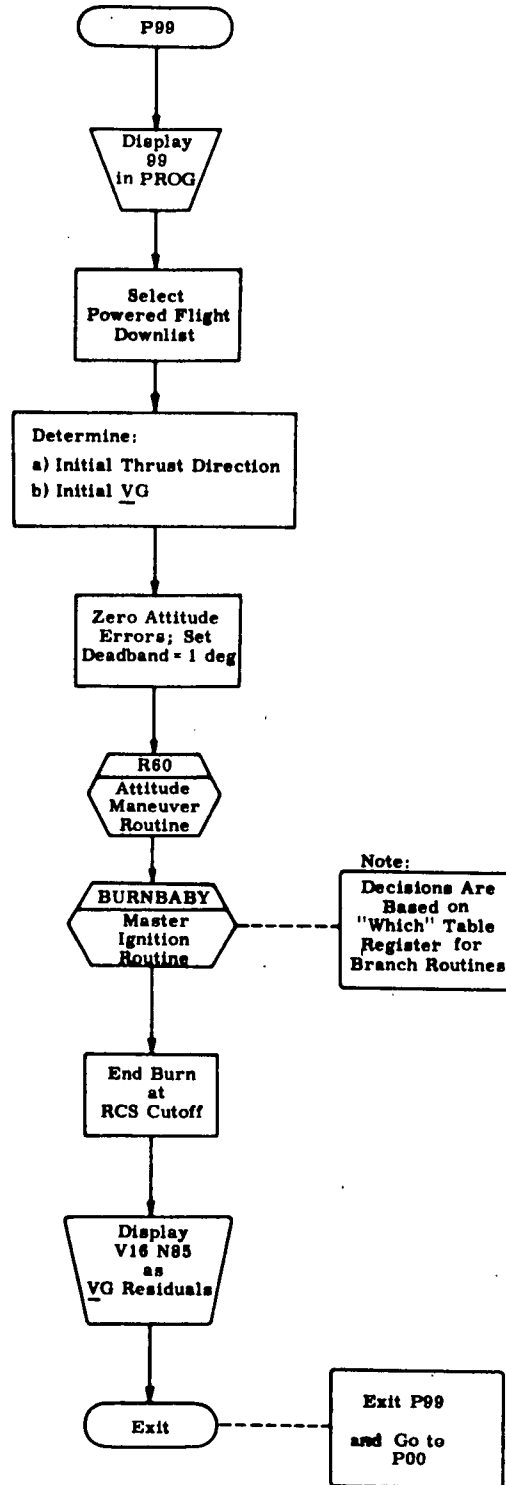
P99

Display 99 in PROG

Select Powered Flight Downlist

Determine:
a) Initial Thrust Direction
b) Initial VG

Zero Attitude Errors; Set Deadband = 1 deg

R60
Attitude Maneuver Routine

BURNBABY
Master Ignition Routine

Note:
Decisions Are Based on "Which" Table Register for Branch Routines

End Burn at RCS Cutoff

Display V16 N85 as VG Residuals

Exit

Exit P99 and Go to P00